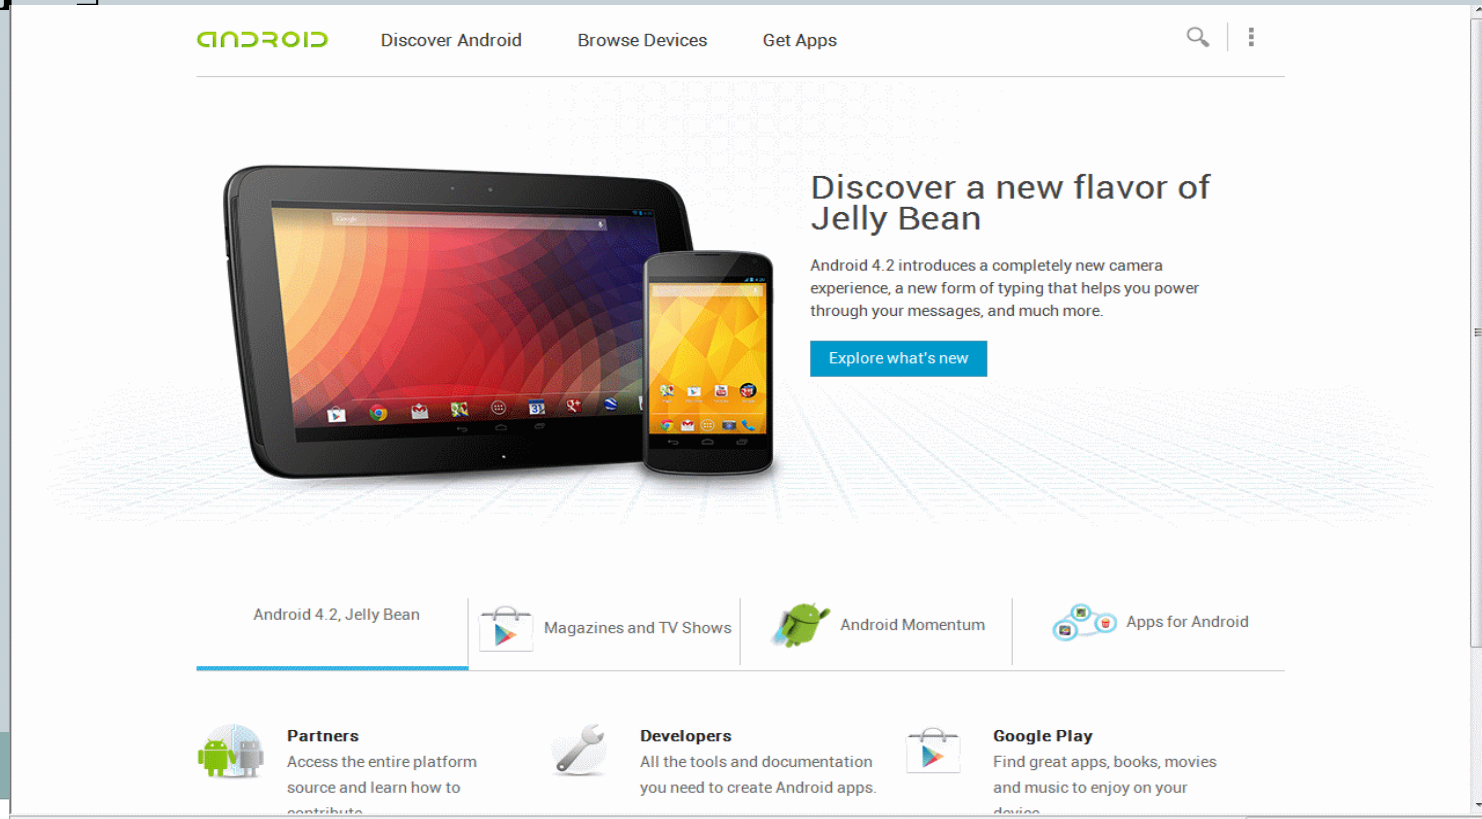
android

Discover Android Browse Devices Get Apps

Discover a new flavor of Jelly Bean

Android 4.2 introduces a completely new camera experience, a new form of typing that helps you power through your messages, and much more.

Explore what's new

Android 4.2, Jelly Bean

Magazines and TV Shows

Android Momentum

Apps for Android

Partners
Access the entire platform source and learn how to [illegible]

Developers
All the tools and documentation you need to create Android apps.

Google Play
Find great apps, books, movies and music to enjoy on your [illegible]